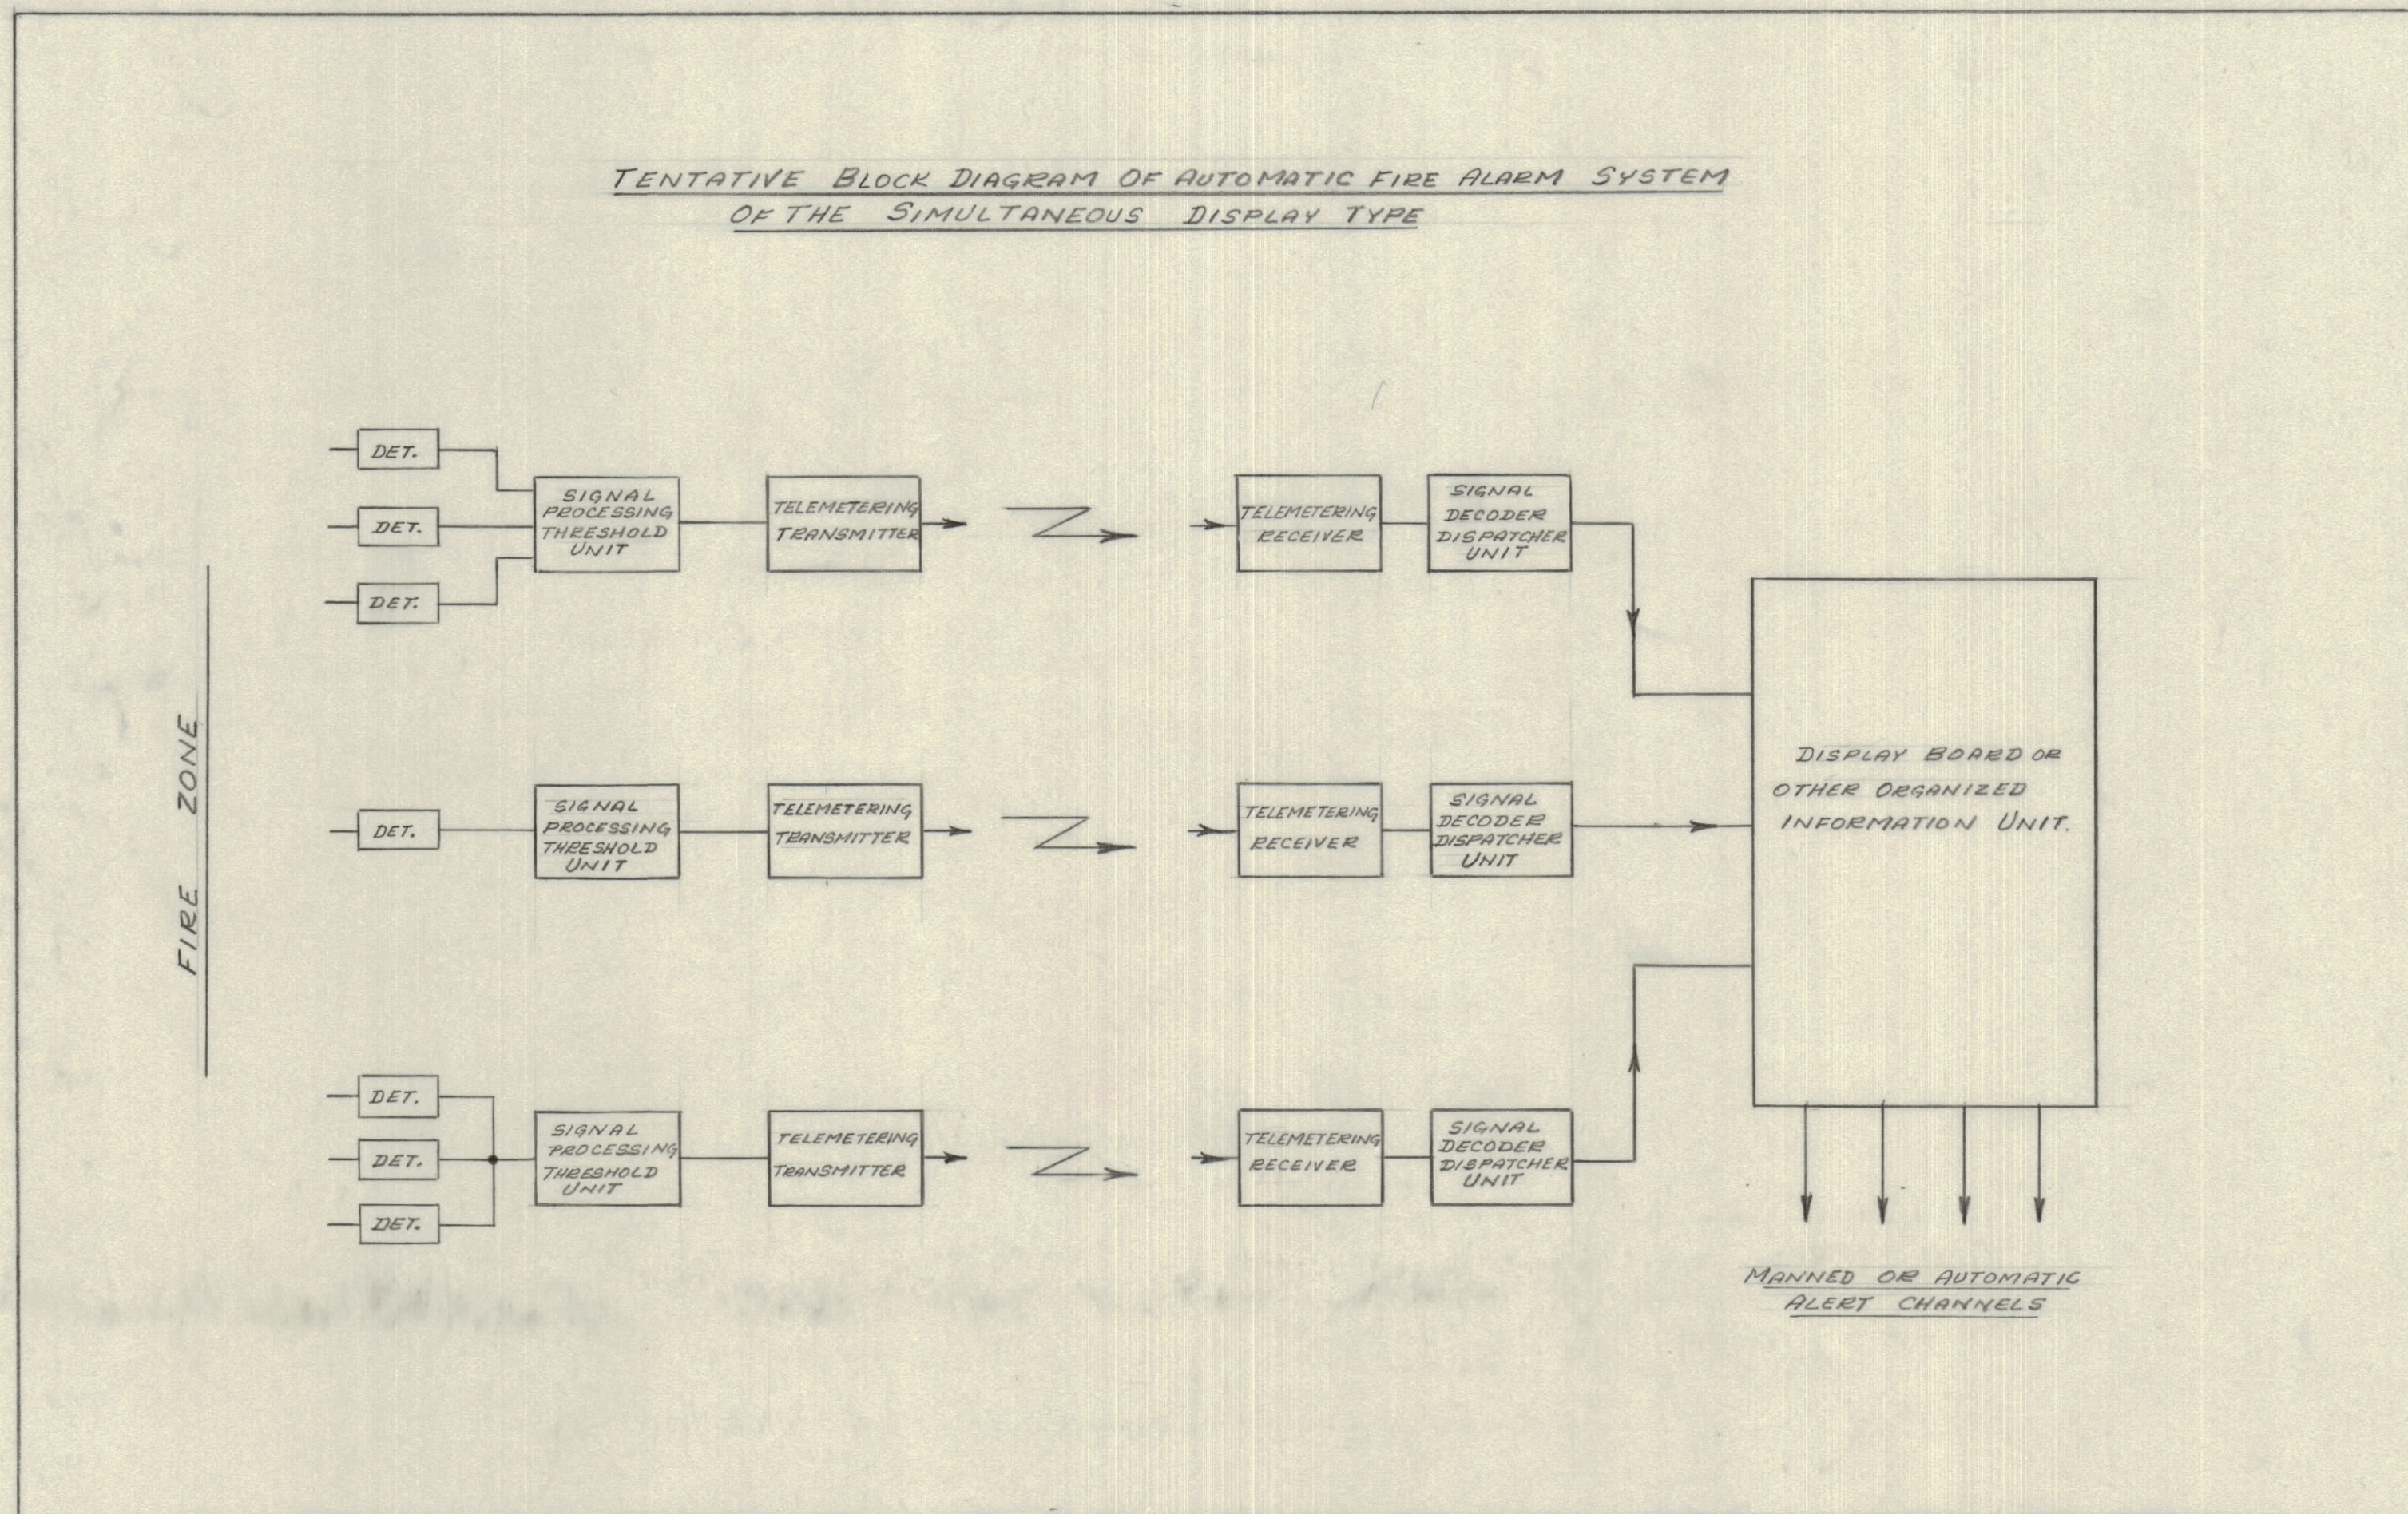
TENTATIVE BLOCK DIAGRAM OF AUTOMATIC FIRE ALARM SYSTEM
OF THE SIMULTANEOUS DISPLAY TYPE

FIRE ZONE

DET.
DET.
DET.
SIGNAL PROCESSING THRESHOLD UNIT
TELEMETERING TRANSMITTER
TELEMETERING RECEIVER
SIGNAL DECODER DISPATCHER UNIT

DET.
SIGNAL PROCESSING THRESHOLD UNIT
TELEMETERING TRANSMITTER
TELEMETERING RECEIVER
SIGNAL DECODER DISPATCHER UNIT

DET.
DET.
DET.
SIGNAL PROCESSING THRESHOLD UNIT
TELEMETERING TRANSMITTER
TELEMETERING RECEIVER
SIGNAL DECODER DISPATCHER UNIT

DISPLAY BOARD OR OTHER ORGANIZED INFORMATION UNIT.

MANNED OR AUTOMATIC ALERT CHANNELS